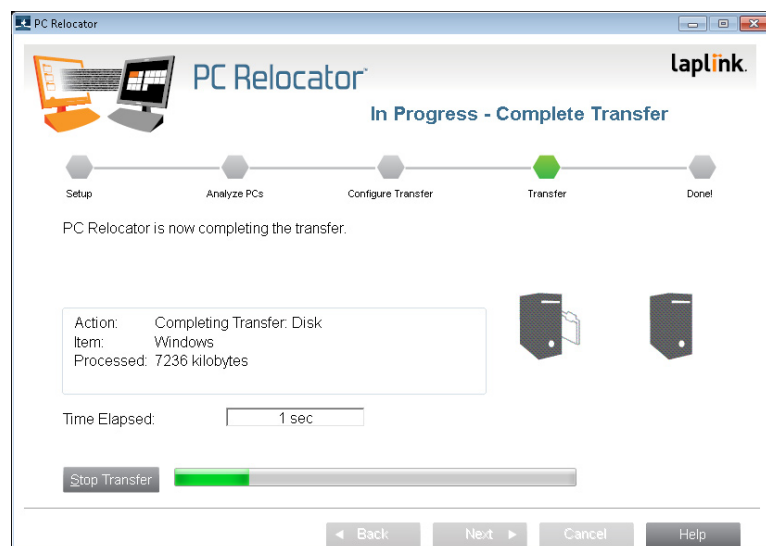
PC Relocator

PC Relocator

laplink.

In Progress - Complete Transfer

Setup
Analyze PCs
Configure Transfer
Transfer
Done!

PC Relocator is now completing the transfer.

Action: Completing Transfer: Disk
Item: Windows
Processed: 7236 kilobytes

Time Elapsed: 1 sec

Stop Transfer

◄ Back
Next ►
Cancel
Help